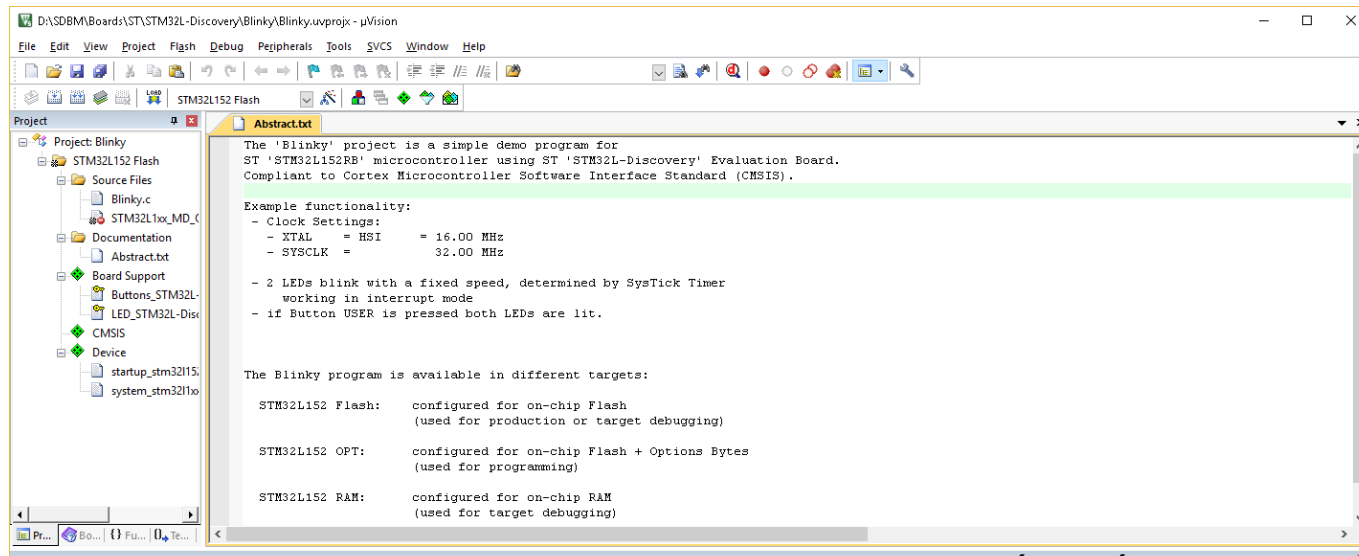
D:\SDBM\Boards\ST\STM32L-Discovery\Blinky\Blinky.uvprojx - µVision

File Edit View Project Flash Debug Peripherals Tools SVCS Window Help

STM32L152 Flash

Project

Project: Blinky
STM32L152 Flash
Source Files
Blinky.c
STM32L1xx_MD_(
Documentation
Abstract.txt
Board Support
Buttons_STM32L-
LED_STM32L-Disc
CMSIS
Device
startup_stm32l15
system_stm32l1x

Pr... Bo... {} Fu... 0+ Te...

Abstract.txt

The 'Blinky' project is a simple demo program for
ST 'STM32L152RB' microcontroller using ST 'STM32L-Discovery' Evaluation Board.
Compliant to Cortex Microcontroller Software Interface Standard (CMSIS).

Example functionality:
 - Clock Settings:
   - XTAL    = HSI     = 16.00 MHz
   - SYSCLK  =           32.00 MHz

 - 2 LEDs blink with a fixed speed, determined by SysTick Timer
     working in interrupt mode
 - if Button USER is pressed both LEDs are lit.

The Blinky program is available in different targets:

  STM32L152 Flash:    configured for on-chip Flash
                      (used for production or target debugging)

  STM32L152 OPT:      configured for on-chip Flash + Options Bytes
                      (used for programming)

  STM32L152 RAM:      configured for on-chip RAM
                      (used for target debugging)